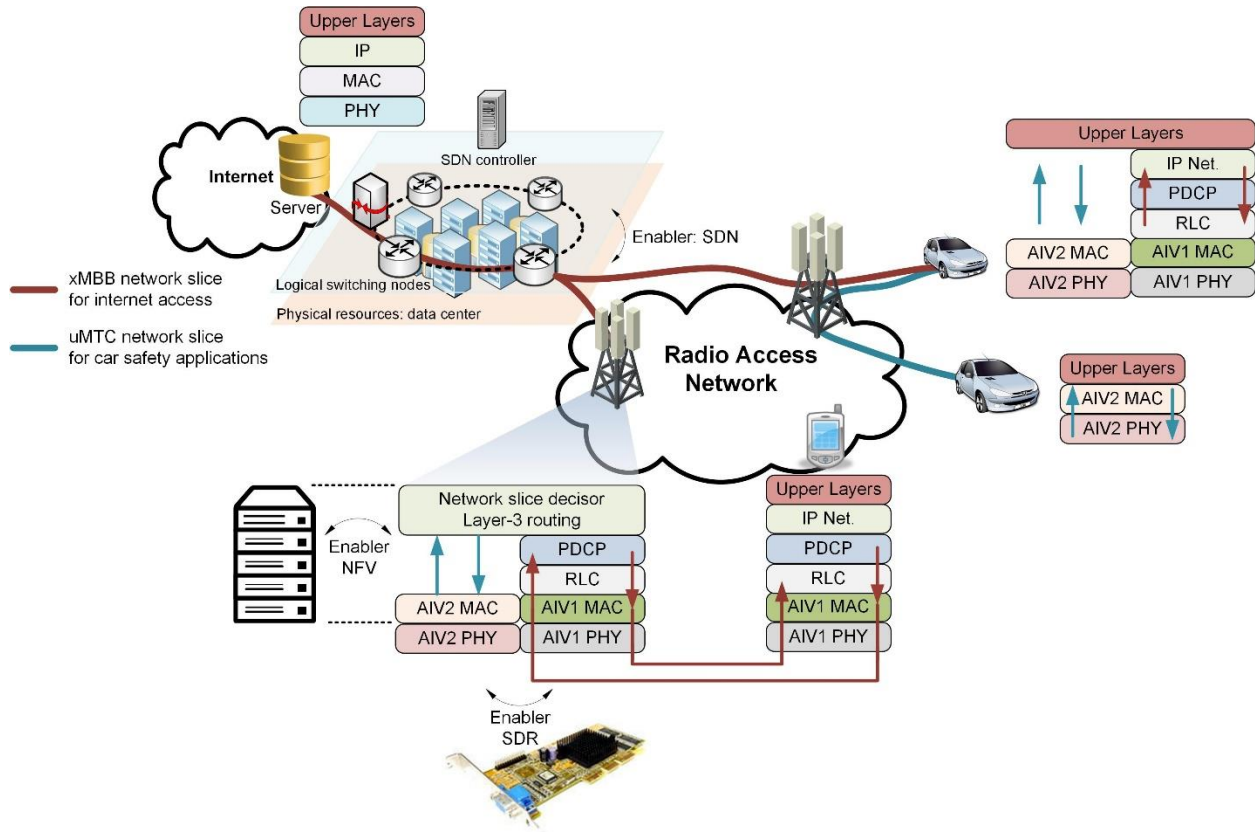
Upper Layers
IP
MAC
PHY

SDN controller

Internet

Server

Logical switching nodes

Physical resources: data center

Enabler: SDN

xMBB network slice for internet access

uMTC network slice for car safety applications

Radio Access Network

Upper Layers
IP Net.
PDCP
RLC
AIV2 MAC
AIV1 MAC
AIV2 PHY
AIV1 PHY

Upper Layers
AIV2 MAC
AIV2 PHY

Enabler NFV

Network slice decisor
Layer-3 routing

PDCP
RLC
AIV2 MAC
AIV1 MAC
AIV2 PHY
AIV1 PHY

Upper Layers
IP Net.
PDCP
RLC
AIV1 MAC
AIV1 PHY

Enabler SDR